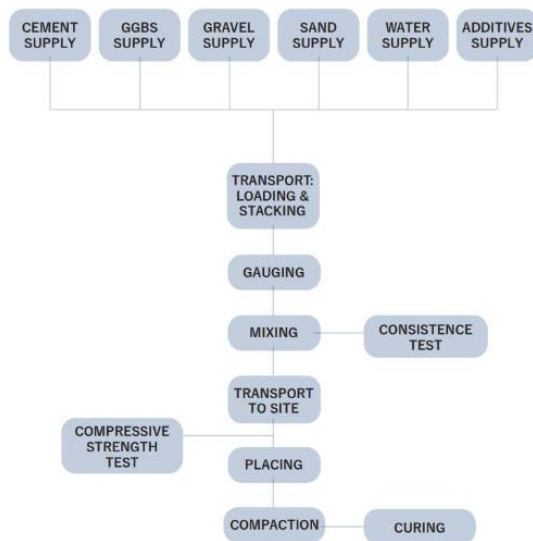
CEMENT SUPPLY

GGBS SUPPLY

GRAVEL SUPPLY

SAND SUPPLY

WATER SUPPLY

ADDITIVES SUPPLY

TRANSPORT: LOADING & STACKING

GAUGING

MIXING

CONSISTENCE TEST

TRANSPORT TO SITE

COMPRESSIVE STRENGTH TEST

PLACING

COMPACTION

CURING